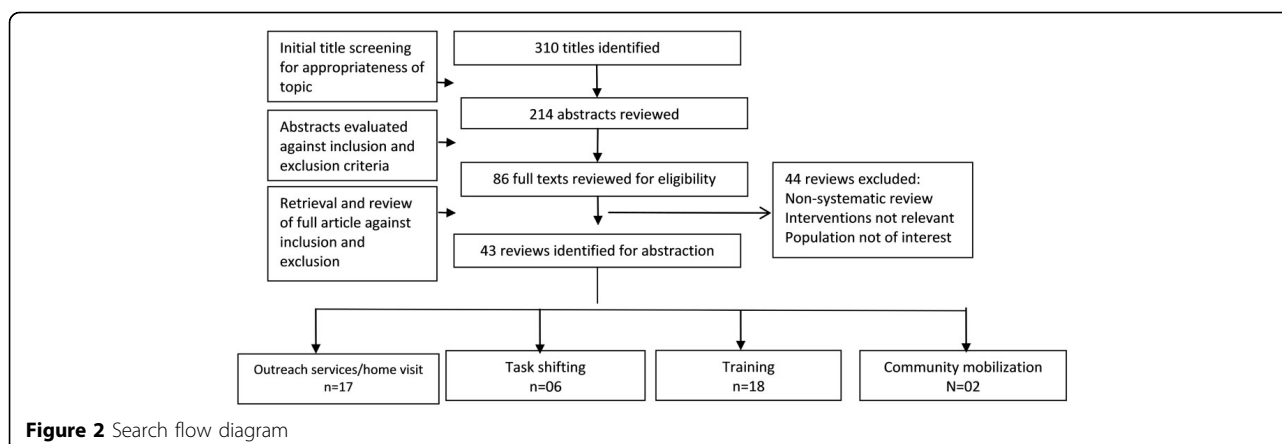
Initial title screening for appropriateness of topic

310 titles identified

Abstracts evaluated against inclusion and exclusion criteria

214 abstracts reviewed

Retrieval and review of full article against inclusion and exclusion

86 full texts reviewed for eligibility

44 reviews excluded:
Non-systematic review
Interventions not relevant
Population not of interest

43 reviews identified for abstraction

Outreach services/home visit
n=17

Task shifting
n=06

Training
n=18

Community mobilization
N=02

**Figure 2** Search flow diagram